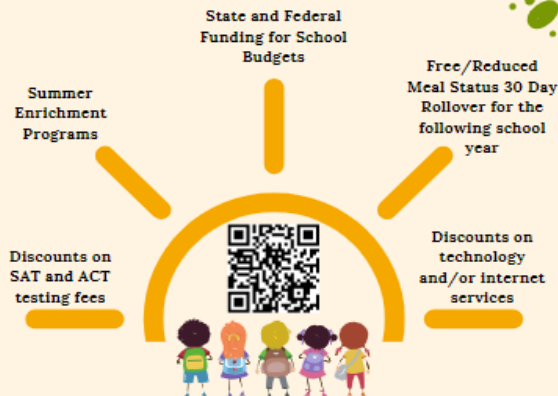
State and Federal Funding for School Budgets

Summer Enrichment Programs

Free/Reduced Meal Status 30 Day Rollover for the following school year

Discounts on SAT and ACT testing fees

Discounts on technology and/or internet services